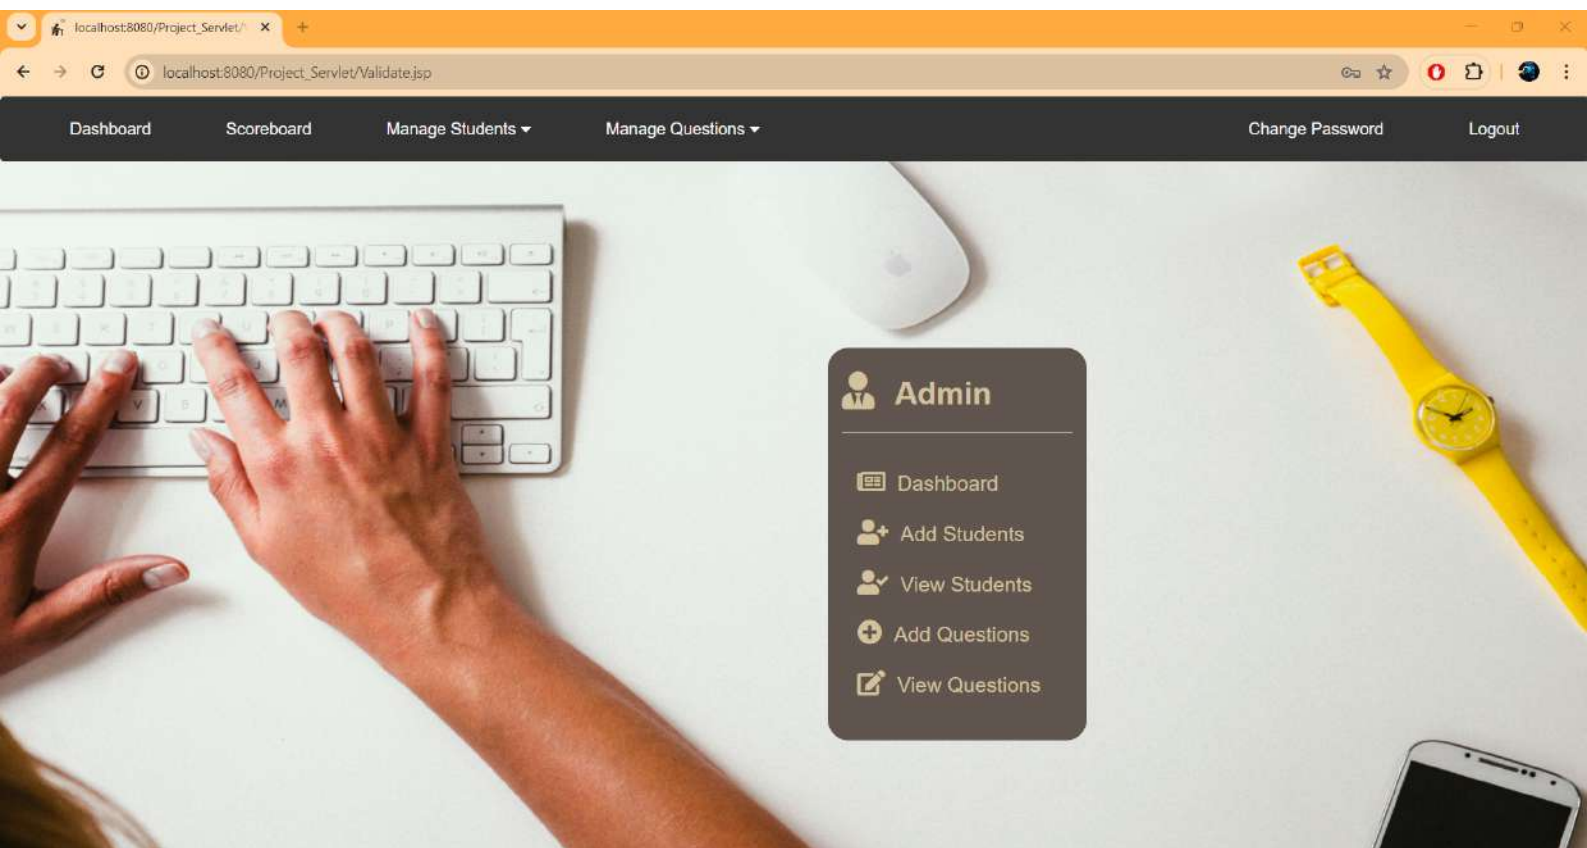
localhost:8080/Project_Servlet/

localhost:8080/Project_Servlet/Validate.jsp

Dashboard Scoreboard Manage Students Manage Questions Change Password Logout

Admin

Dashboard

Add Students

View Students

Add Questions

View Questions